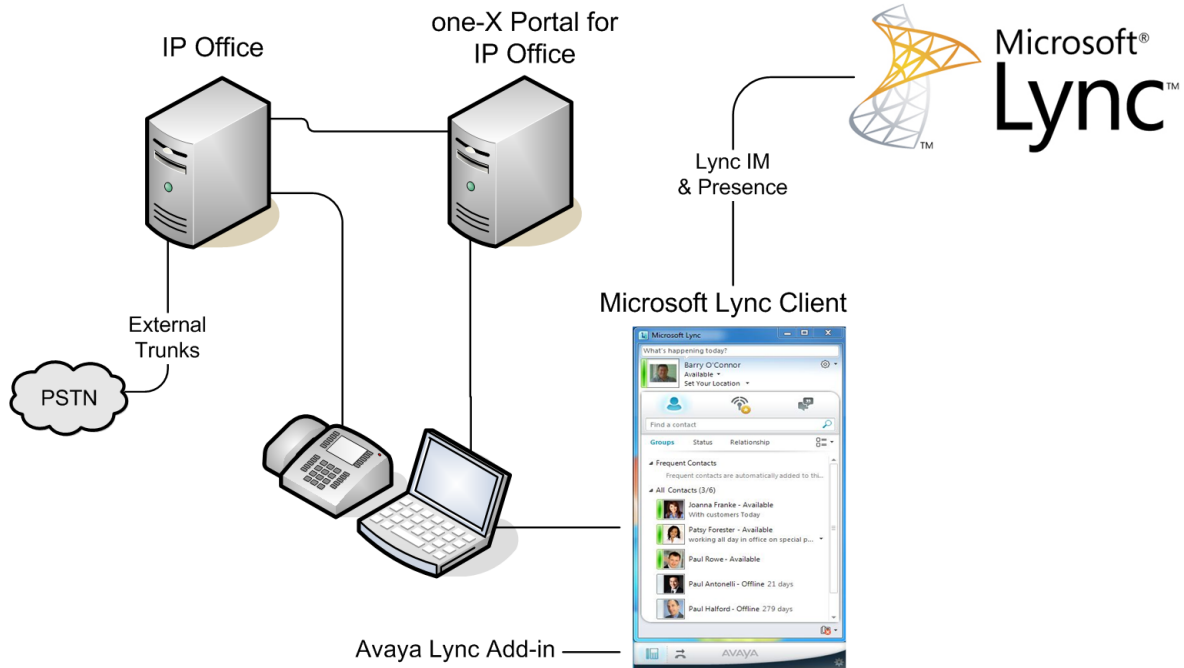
IP Office

one-X Portal for IP Office

Microsoft® Lync™

Lync IM & Presence

Microsoft Lync Client

External Trunks

PSTN

Microsoft Lync

What's happening today?

Barry O'Connor
Available
Set Your Location

Find a contact

Groups Status Relationship

Frequent Contacts
Frequent contacts are automatically added to thi...

All Contacts (3/6)

Joanna Franke - Available
With customers Today

Patsy Forester - Available
working all day in office on special p...

Paul Rowe - Available

Paul Antonelli - Offline 21 days

Paul Halford - Offline 279 days

AVAYA

Avaya Lync Add-in